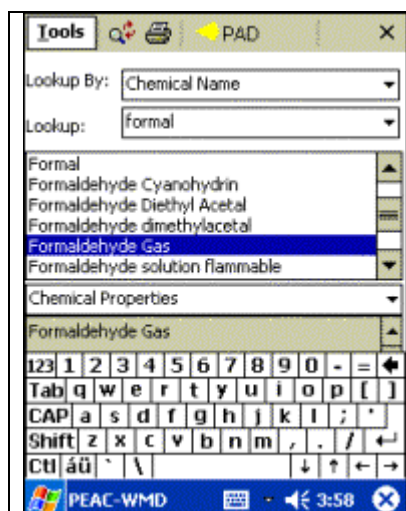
Tools PAD ×

Lookup By: Chemical Name

Lookup: formal

Formal
Formaldehyde Cyanohydrin
Formaldehyde Diethyl Acetal
Formaldehyde dimethylacetal
Formaldehyde Gas
Formaldehyde solution flammable

Chemical Properties

Formaldehyde Gas

123 1 2 3 4 5 6 7 8 9 0 - =
Tab q w e r t y u i o p [ ]
CAP a s d f g h j k l ; '
Shift z x c v b n m , . /
Ctl áü ` \

PEAC-WMD 3:58